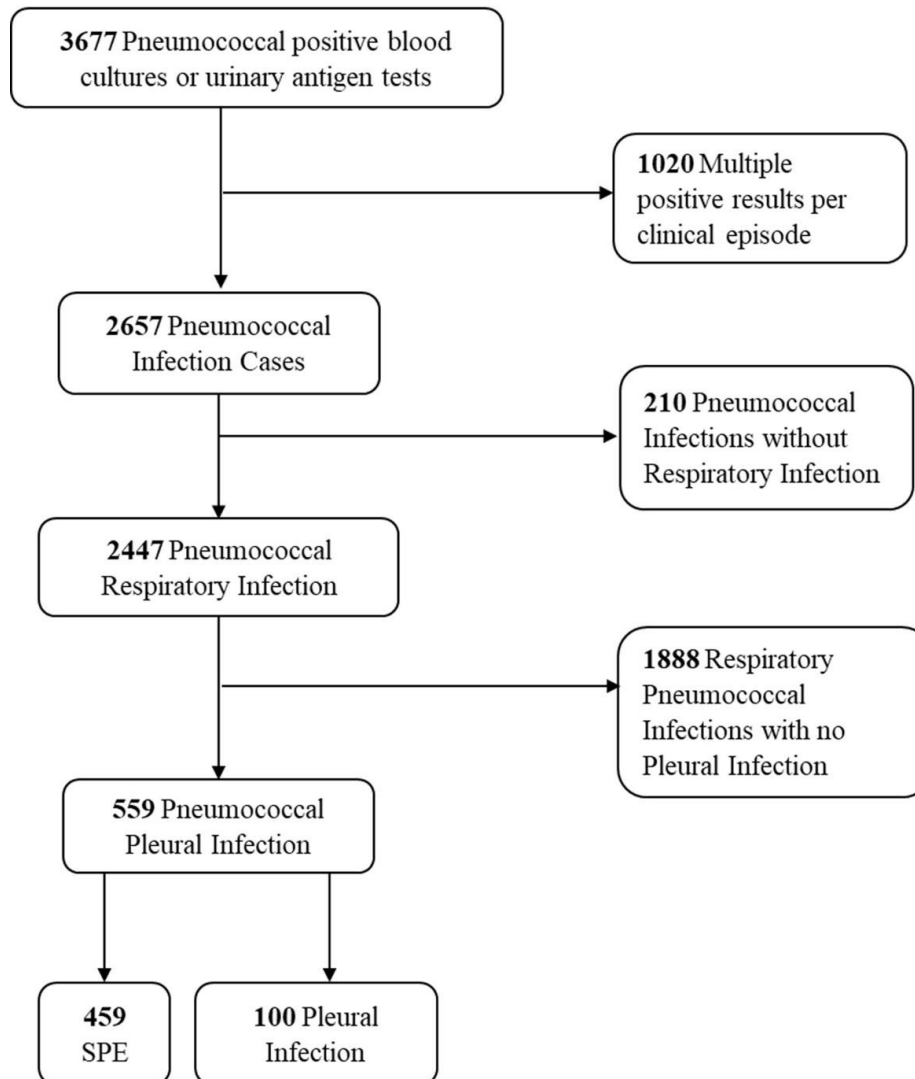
**3677** Pneumococcal positive blood cultures or urinary antigen tests

**1020** Multiple positive results per clinical episode

**2657** Pneumococcal Infection Cases

**210** Pneumococcal Infections without Respiratory Infection

**2447** Pneumococcal Respiratory Infection

**1888** Respiratory Pneumococcal Infections with no Pleural Infection

**559** Pneumococcal Pleural Infection

**459** SPE

**100** Pleural Infection